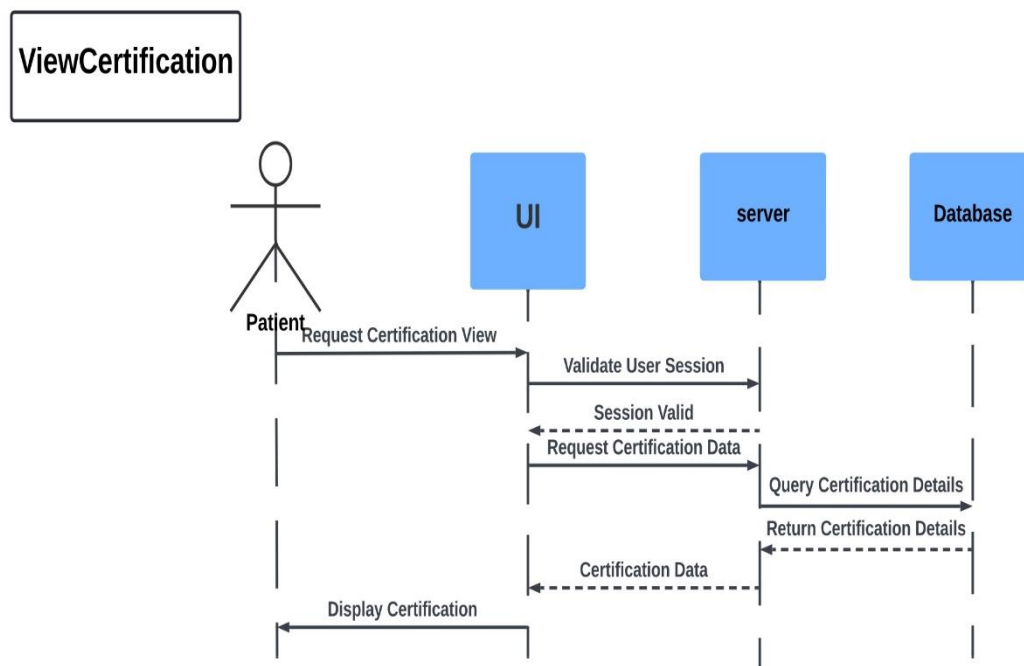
ViewCertification

Patient

UI

server

Database

Request Certification View

Validate User Session

Session Valid

Request Certification Data

Query Certification Details

Return Certification Details

Certification Data

Display Certification